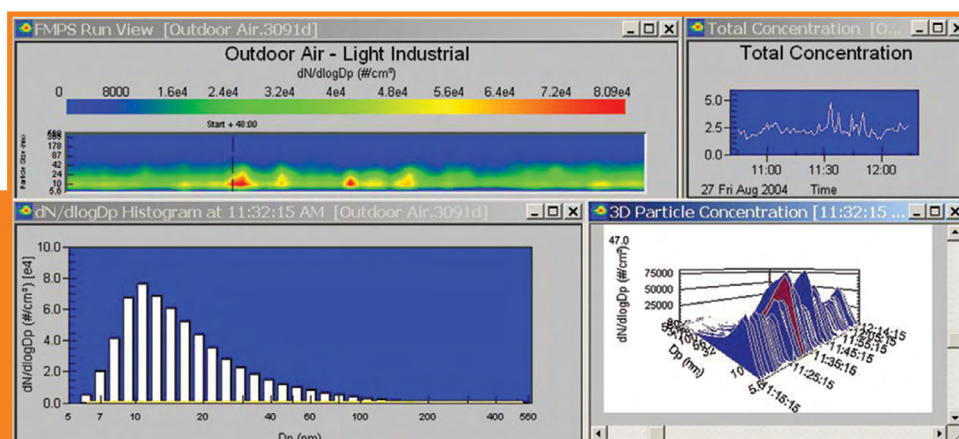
FMPS Run View [Outdoor Air.3091d]

Outdoor Air - Light Industrial

dN/dlogDp (#/cm³)

0 8000 1.6e4 2.4e4 3.2e4 4e4 4.8e4 5.6e4 6.4e4 7.2e4 8.09e4

Start + 48:00

Particle Size (nm)

560 523 178 87 42 24 10 5.6

Total Concentration [O...

Total Concentration

5.0 2.5 0.0

11:00 11:30 12:00

27 Fri Aug 2004 Time

dN/dlogDp Histogram at 11:32:15 AM [Outdoor Air.3091d]

10.0 8.0 6.0 4.0 2.0 0.0

dN/dlogDp (#/cm³) [e4]

5 7 10 20 40 60 100 200 400 560

Dp (nm)

3D Particle Concentration [11:32:15 ...

47.0

dN/dlogDp (#/cm³)

75000 50000 25000

Dp (nm)

10 5

12:14:15 12:05:15 11:55:15 11:45:15 11:35:15 11:25:15 11:15:15